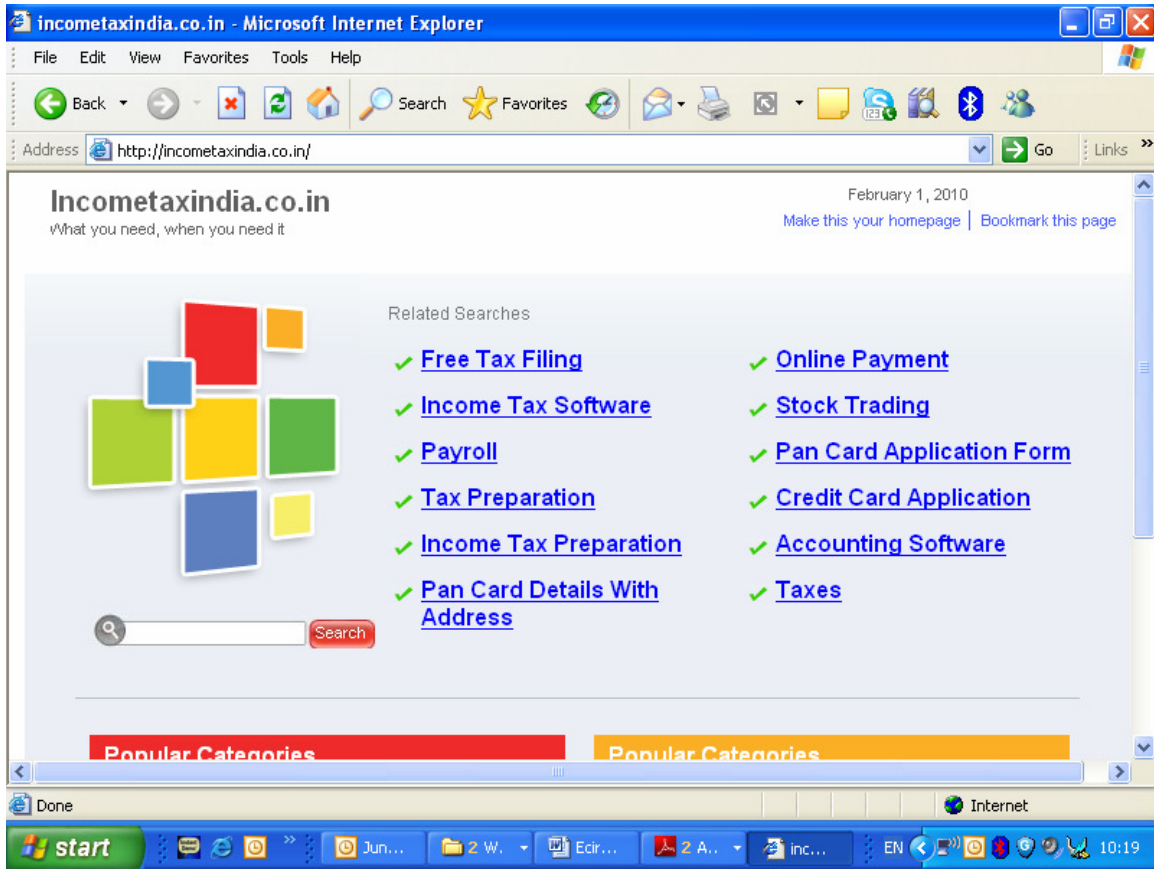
incometaxindia.co.in - Microsoft Internet Explorer

File Edit View Favorites Tools Help

Back Search Favorites

Address http://incometaxindia.co.in/ Go Links

Incometaxindia.co.in
What you need, when you need it

February 1, 2010
Make this your homepage | Bookmark this page

Related Searches

Free Tax Filing
Income Tax Software
Payroll
Tax Preparation
Income Tax Preparation
Pan Card Details With Address

Online Payment
Stock Trading
Pan Card Application Form
Credit Card Application
Accounting Software
Taxes

Search

Popular Categories

Popular Categories

Done

Internet

start Jun... 2 W. Ecir... 2 A.. inc... EN 10:19